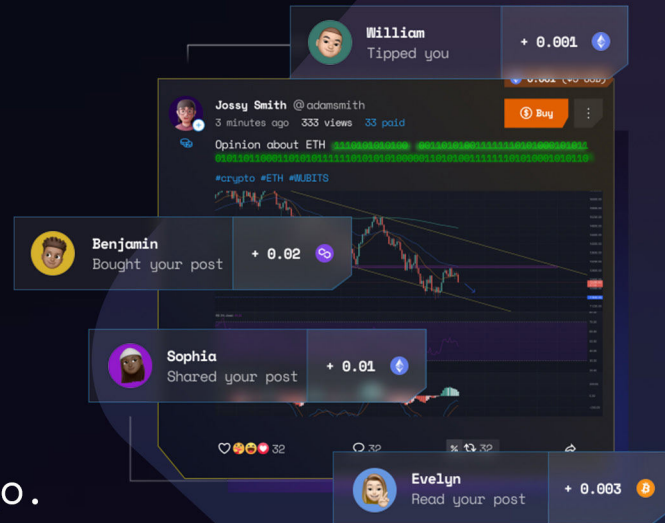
William
Tipped you
+ 0.001

Jossy Smith @adamsmith
3 minutes ago 333 views 33 paid
Buy

Opinion about ETH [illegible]

#crypto #ETH #MUBITS

Benjamin
Bought your post
+ 0.02

Sophia
Shared your post
+ 0.01

32 32 32

Evelyn
Read your post
+ 0.003

o.